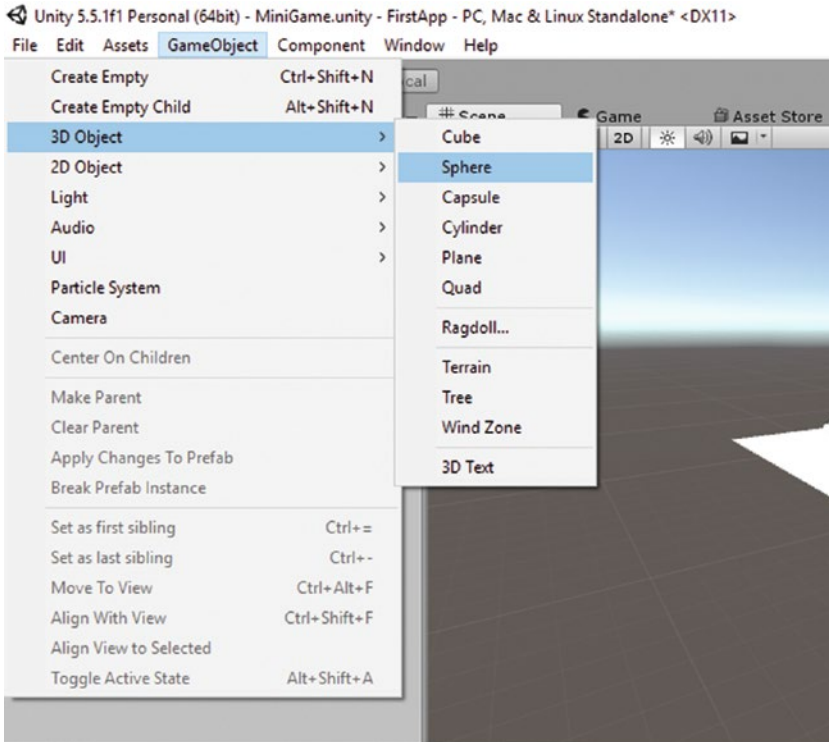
Unity 5.5.1f1 Personal (64bit) - MiniGame.unity - FirstApp - PC, Mac & Linux Standalone* <DX11>

File Edit Assets GameObject Component Window Help

Create Empty Ctrl+Shift+N
Create Empty Child Alt+Shift+N
3D Object >
2D Object >
Light >
Audio >
UI >
Particle System
Camera
Center On Children
Make Parent
Clear Parent
Apply Changes To Prefab
Break Prefab Instance
Set as first sibling Ctrl+=
Set as last sibling Ctrl+-
Move To View Ctrl+Alt+F
Align With View Ctrl+Shift+F
Align View to Selected
Toggle Active State Alt+Shift+A

cal
# Scene
Game
Asset Store
2D

Cube
Sphere
Capsule
Cylinder
Plane
Quad
Ragdoll...
Terrain
Tree
Wind Zone
3D Text